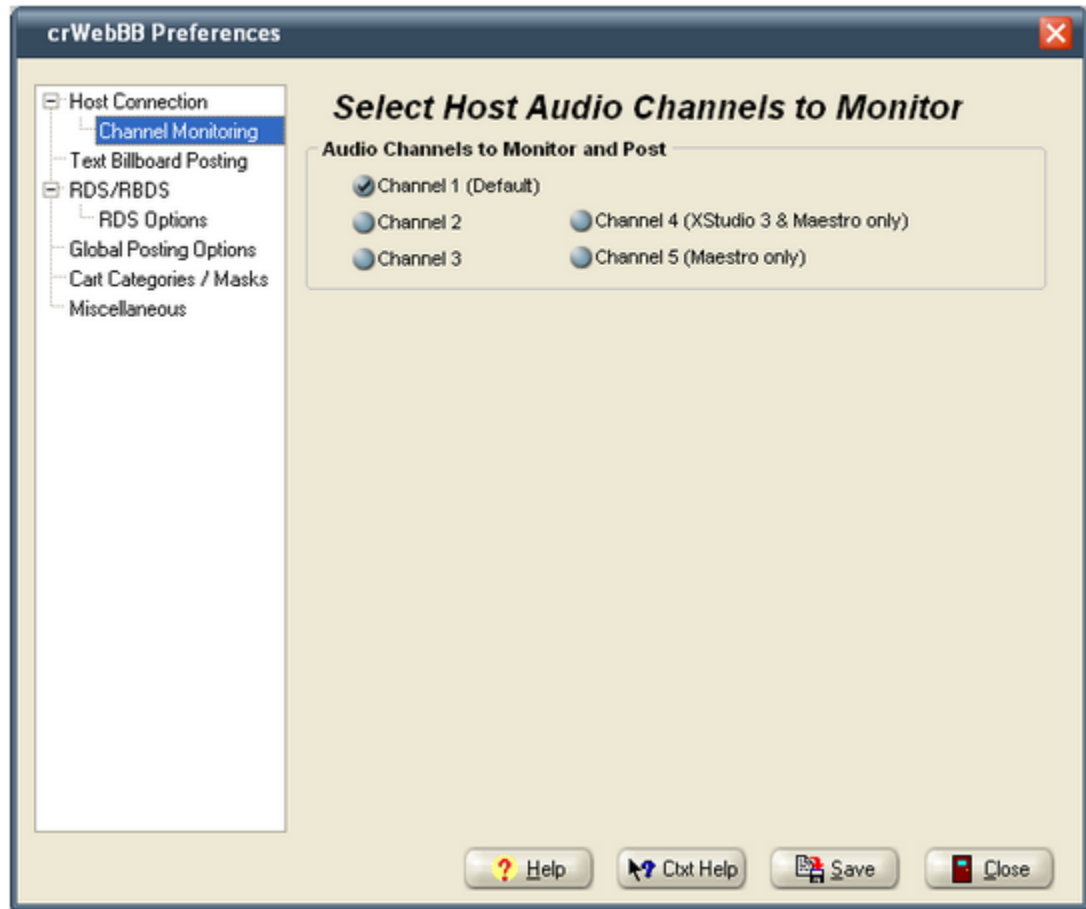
crWebBB Preferences

Host Connection
Channel Monitoring
Text Billboard Posting
RDS/RBDS
RDS Options
Global Posting Options
Cart Categories / Masks
Miscellaneous

Select Host Audio Channels to Monitor

Audio Channels to Monitor and Post
Channel 1 (Default)
Channel 2
Channel 4 (XStudio 3 & Maestro only)
Channel 3
Channel 5 (Maestro only)

Help
Ctxt Help
Save
Close